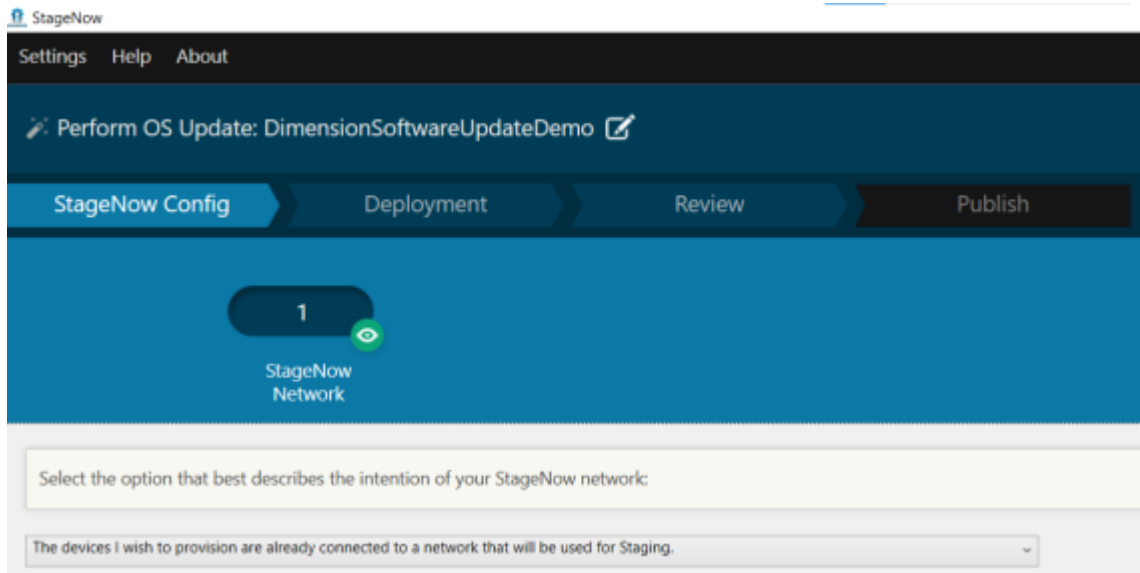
StageNow

Settings Help About

Perform OS Update: DimensionSoftwareUpdateDemo

StageNow Config Deployment Review Publish

1

StageNow Network

Select the option that best describes the intention of your StageNow network:

The devices I wish to provision are already connected to a network that will be used for Staging.